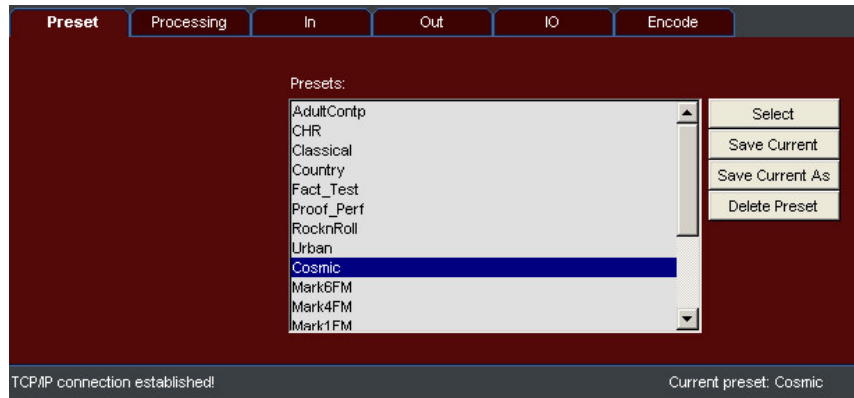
Preset | Processing | In | Out | IO | Encode

Presets:

AdultContp
CHR
Classical
Country
Fact_Test
Proof_Perf
RocknRoll
Urban
Cosmic
Mark6FM
Mark4FM
Mark1FM

Select
Save Current
Save Current As
Delete Preset

TCP/IP connection established!

Current preset: Cosmic